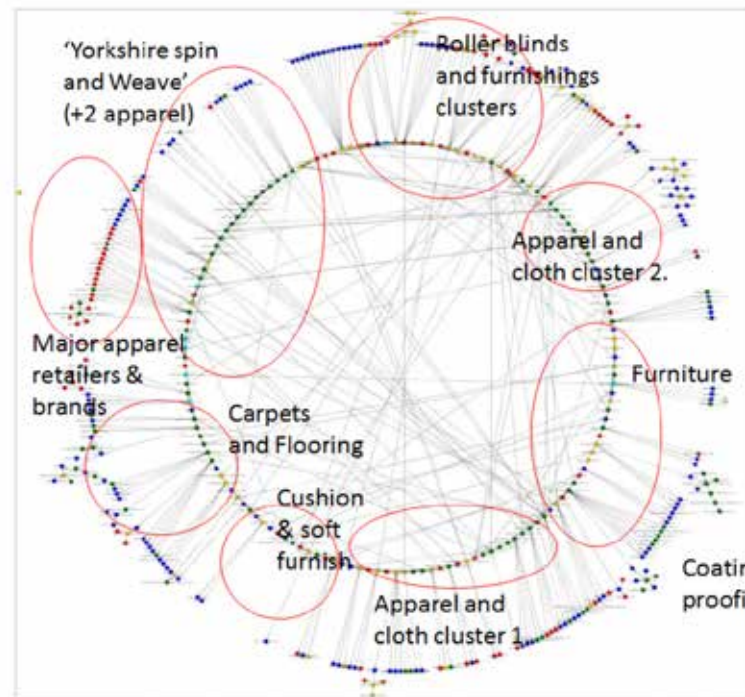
'Yorkshire spin and Weave' (+2 apparel)

Roller blinds and furnishings clusters

Apparel and cloth cluster 2.

Major apparel retailers & brands

Furniture

Carpets and Flooring

Cushion & soft furnish

Coatin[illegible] proofi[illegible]

Apparel and cloth cluster 1